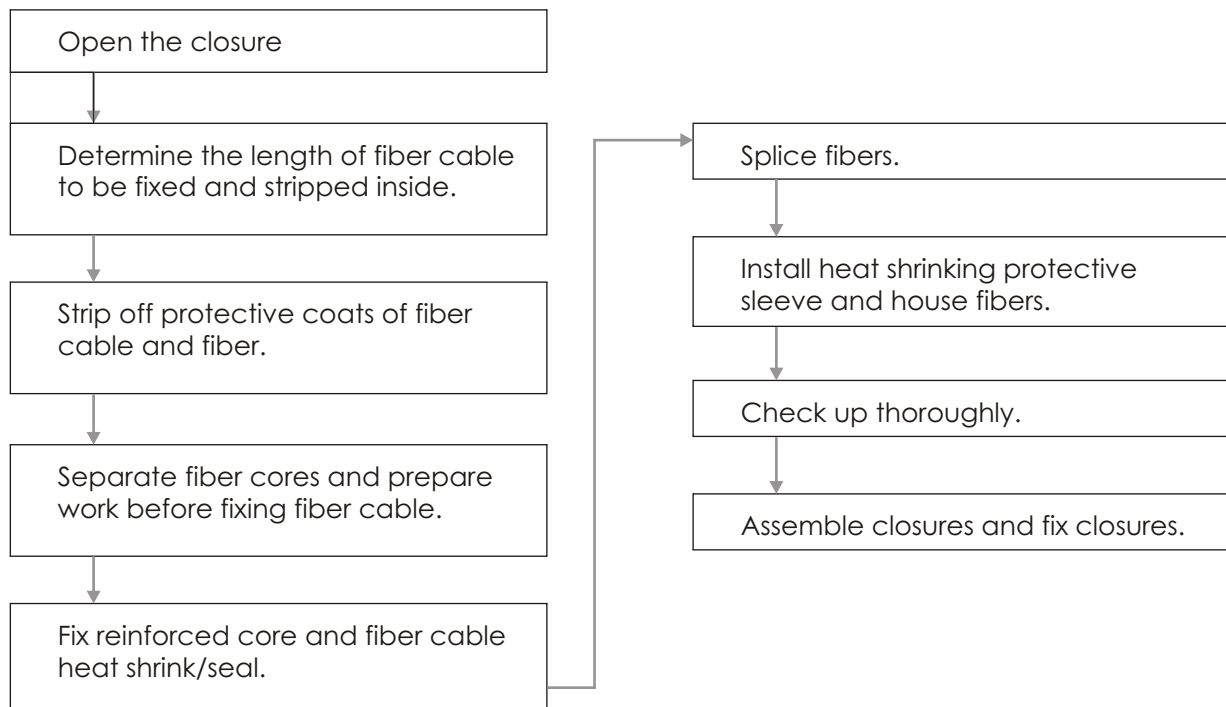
Open the closure

Determine the length of fiber cable to be fixed and stripped inside.

Strip off protective coats of fiber cable and fiber.

Separate fiber cores and prepare work before fixing fiber cable.

Fix reinforced core and fiber cable heat shrink/seal.

Splice fibers.

Install heat shrinking protective sleeve and house fibers.

Check up thoroughly.

Assemble closures and fix closures.